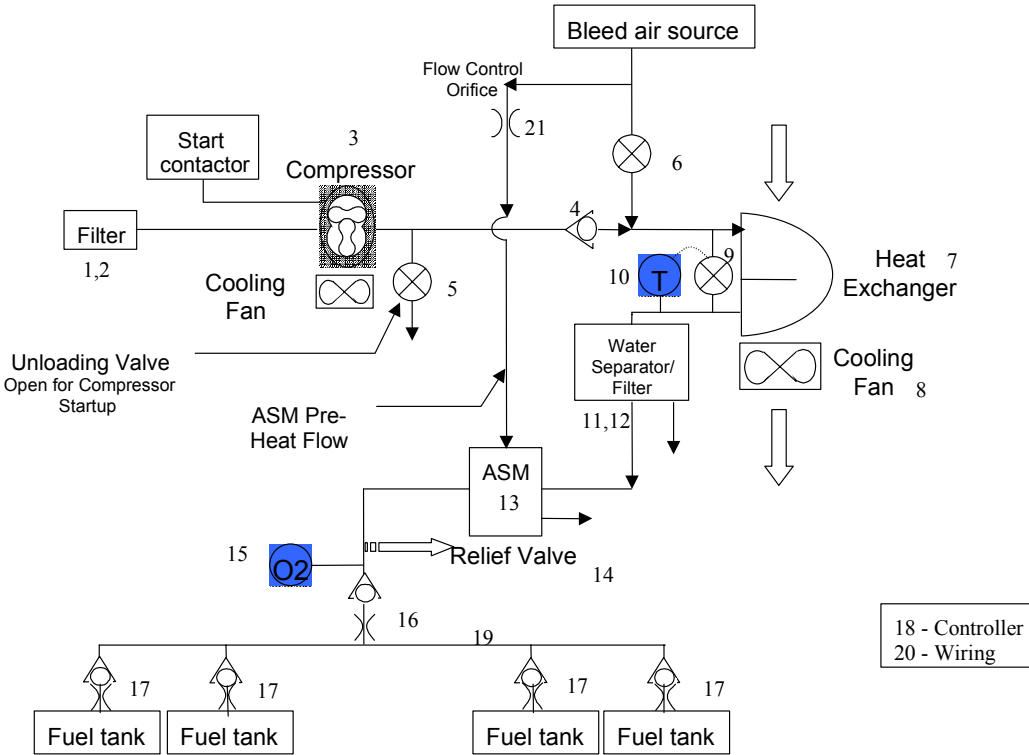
Bleed air source

Flow Control Orifice

21

Start contactor

3

Compressor

6

4

Filter

1,2

Cooling Fan

5

10

T

9

Heat Exchanger

7

Unloading Valve
Open for Compressor Startup

Water Separator/ Filter

Cooling Fan

8

ASM Pre-Heat Flow

11,12

ASM

13

15

O2

Relief Valve

14

16

19

18 - Controller
20 - Wiring

17

17

17

17

Fuel tank

Fuel tank

Fuel tank

Fuel tank